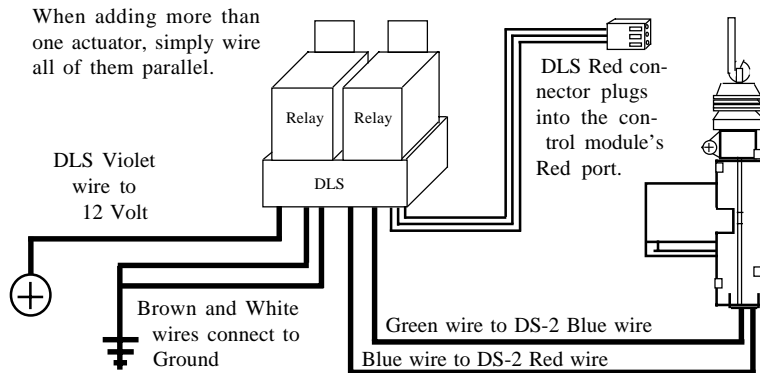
When adding more than one actuator, simply wire all of them parallel.

Relay

Relay

DLS

DLS Red connector plugs into the control module's Red port.

DLS Violet wire to 12 Volt

Brown and White wires connect to Ground

Green wire to DS-2 Blue wire

Blue wire to DS-2 Red wire